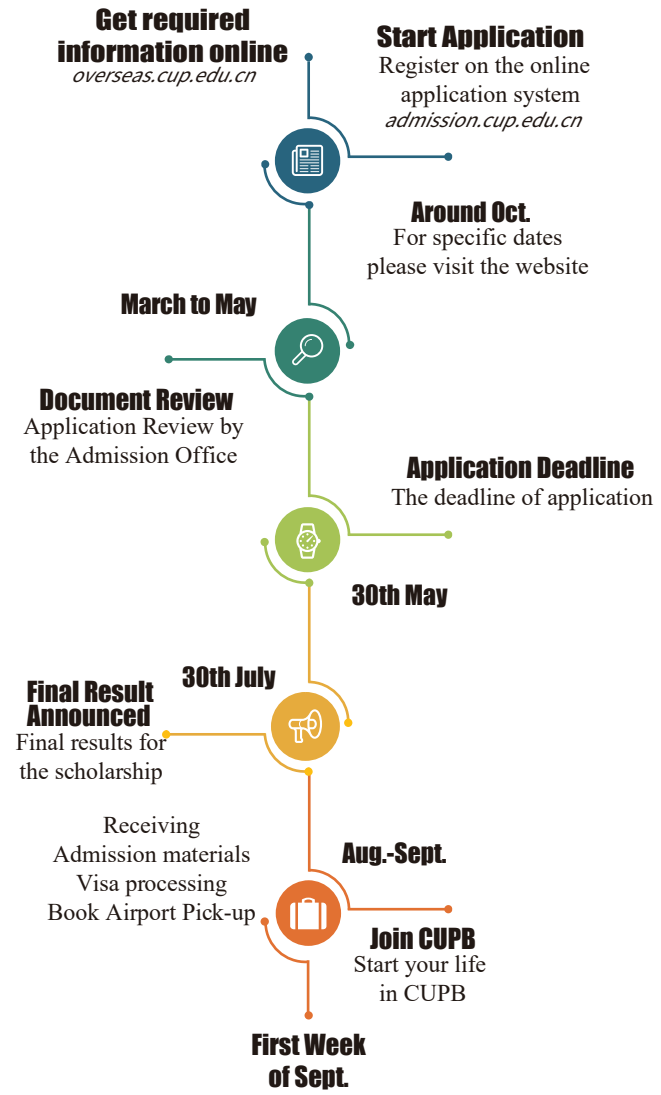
Get required information online
overseas.cup.edu.cn

Start Application
Register on the online application system
admission.cup.edu.cn

Around Oct.
For specific dates please visit the website

March to May

Document Review
Application Review by the Admission Office

Application Deadline
The deadline of application

30th May

30th July

Final Result Announced
Final results for the scholarship

Receiving
Admission materials
Visa processing
Book Airport Pick-up

Aug.-Sept.

Join CUPB
Start your life in CUPB

First Week of Sept.